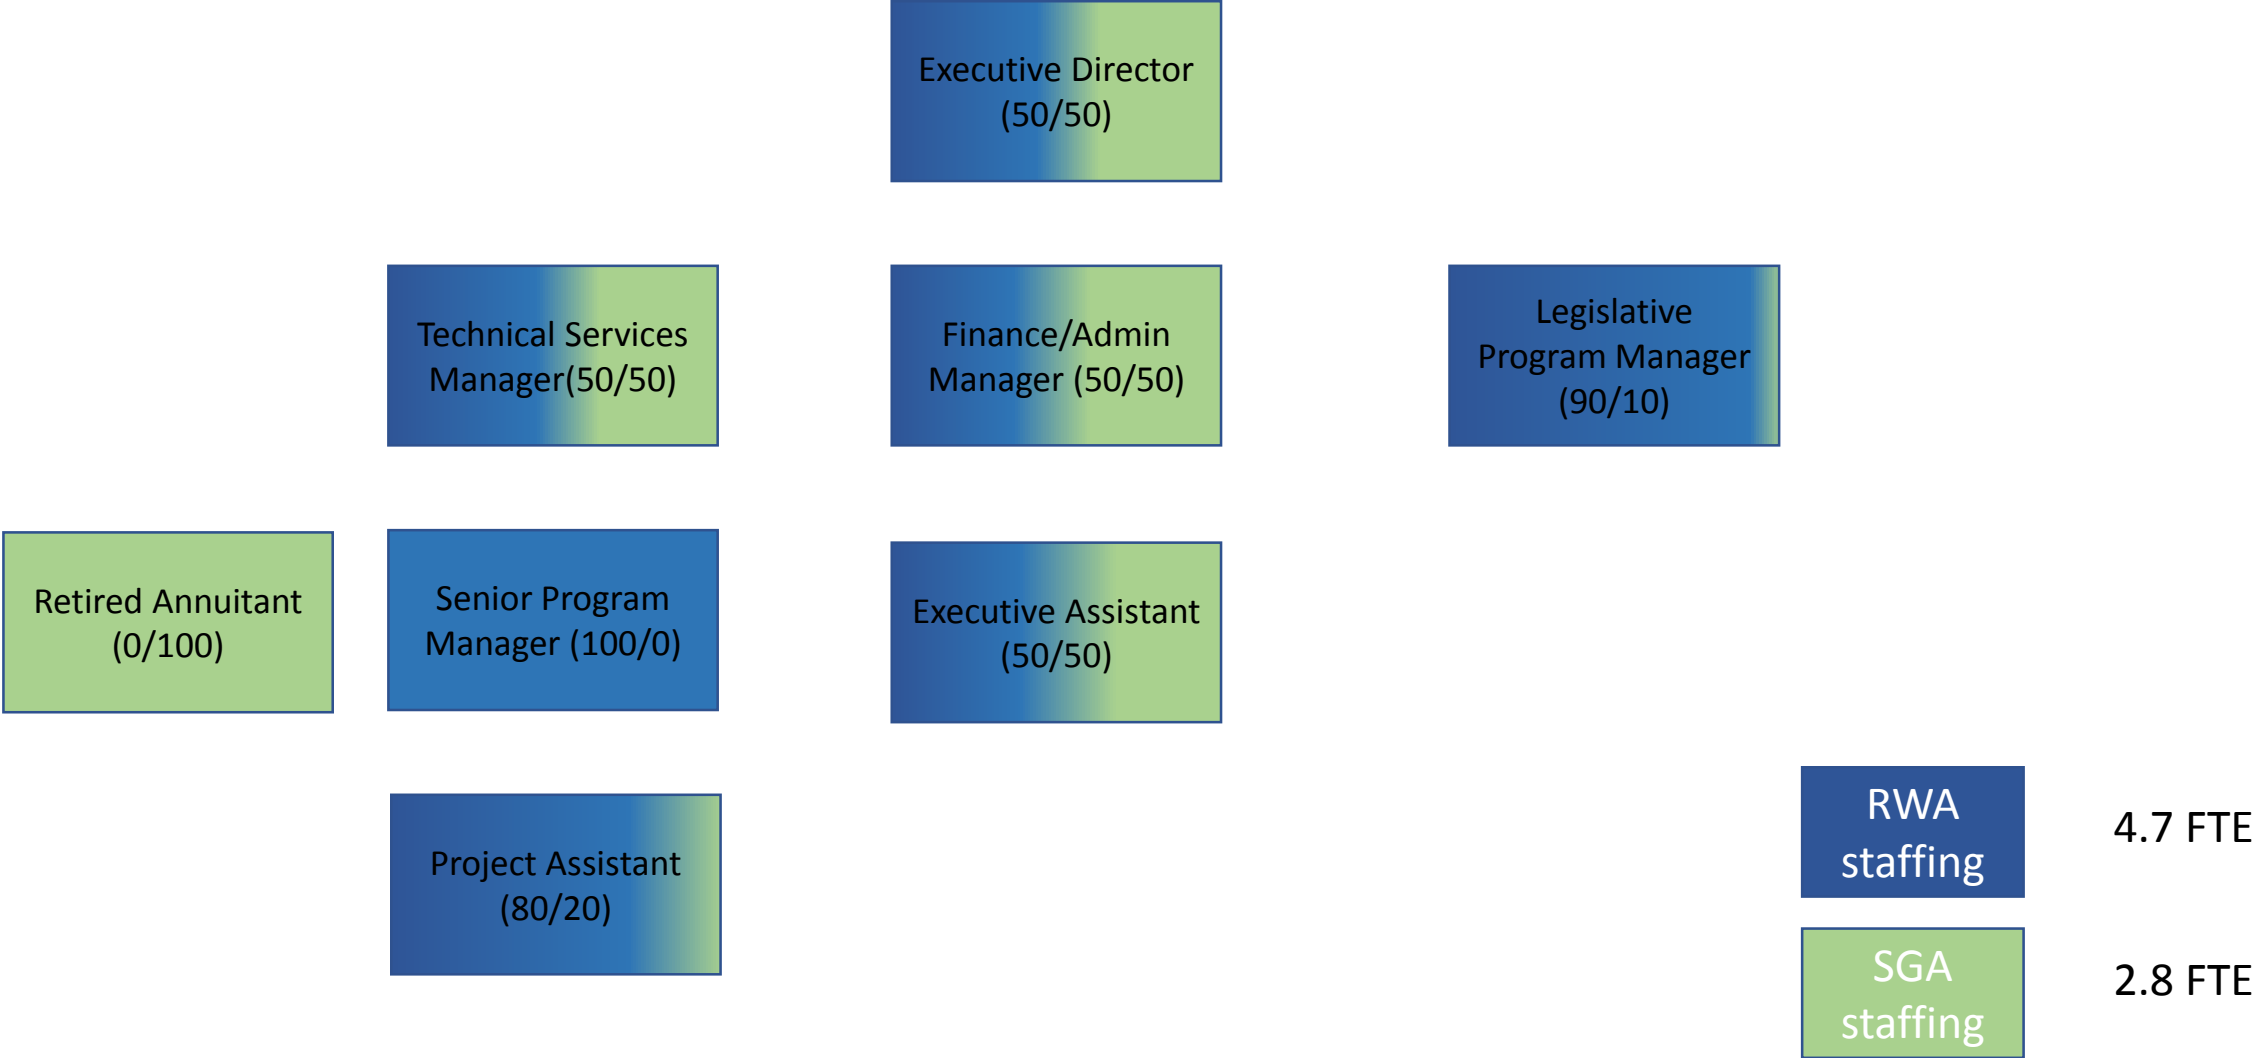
Executive Director (50/50)

Technical Services Manager(50/50)

Finance/Admin Manager (50/50)

Legislative Program Manager (90/10)

Retired Annuitant (0/100)

Senior Program Manager (100/0)

Executive Assistant (50/50)

Project Assistant (80/20)

RWA staffing

4.7 FTE

SGA staffing

2.8 FTE